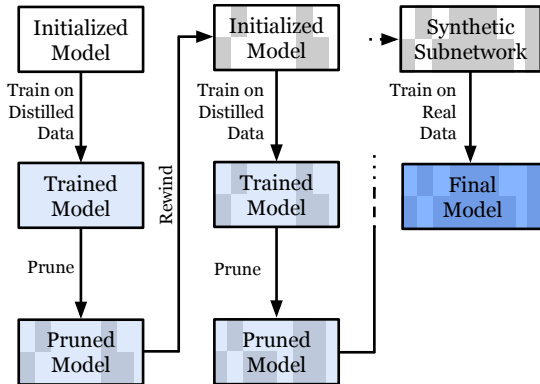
Initialized Model

Train on Distilled Data

Trained Model

Prune

Pruned Model

Rewind

Initialized Model

Train on Distilled Data

Trained Model

Prune

Pruned Model

Synthetic Subnetwork

Train on Real Data

Final Model